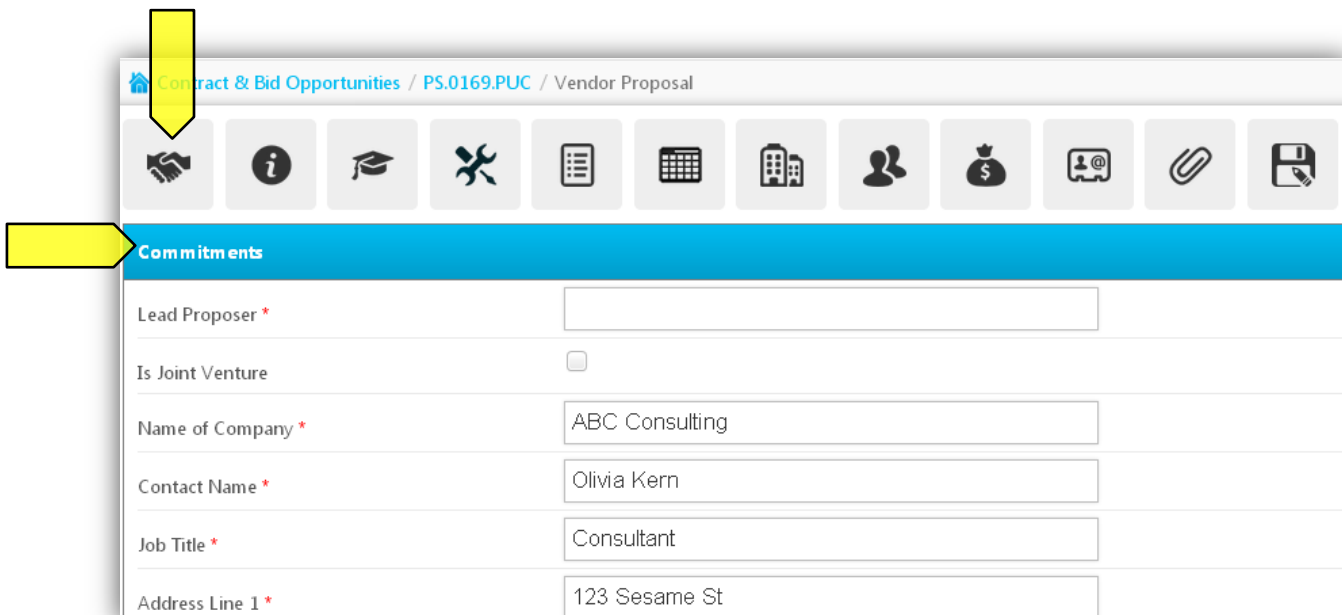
Contract & Bid Opportunities / PS.0169.PUC / Vendor Proposal

Commitments

Lead Proposer *

Is Joint Venture

Name of Company * ABC Consulting

Contact Name * Olivia Kern

Job Title * Consultant

Address Line 1 * 123 Sesame St